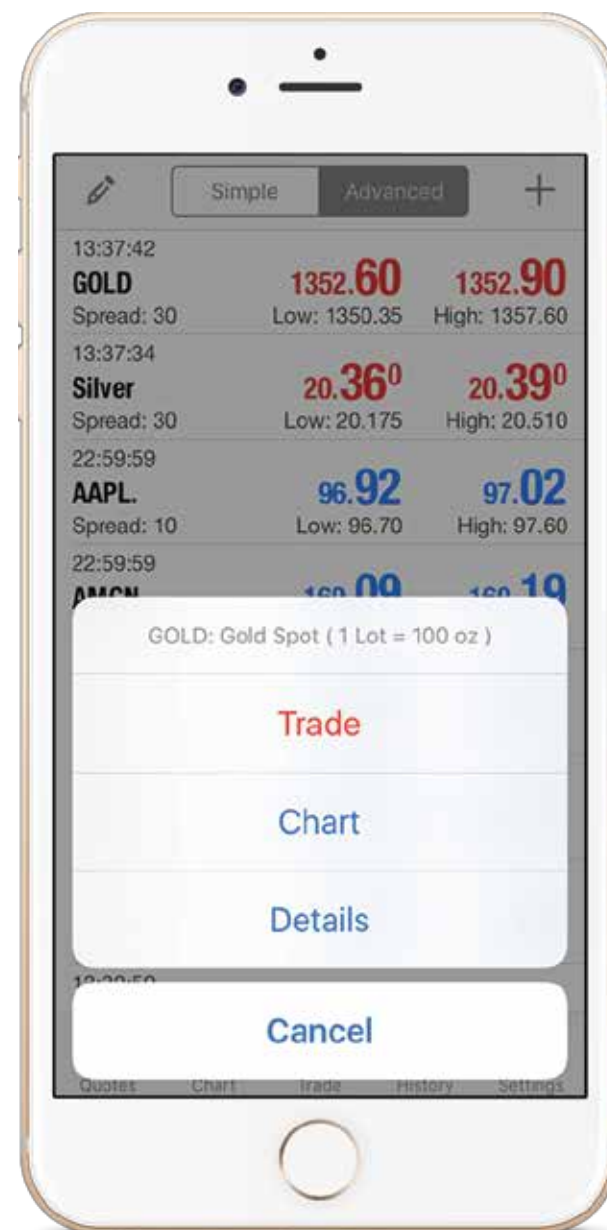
Simple Advanced +

13:37:42
GOLD
Spread: 30
1352.60
Low: 1350.35
1352.90
High: 1357.60

13:37:34
Silver
Spread: 30
20.36$^0$
Low: 20.175
20.39$^0$
High: 20.510

22:59:59
AAPL.
Spread: 10
96.92
Low: 96.70
97.02
High: 97.60

22:59:59
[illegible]
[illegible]
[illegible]

GOLD: Gold Spot ( 1 Lot = 100 oz )

Trade

Chart

Details

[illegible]

Cancel

Quotes Chart Trade History Settings